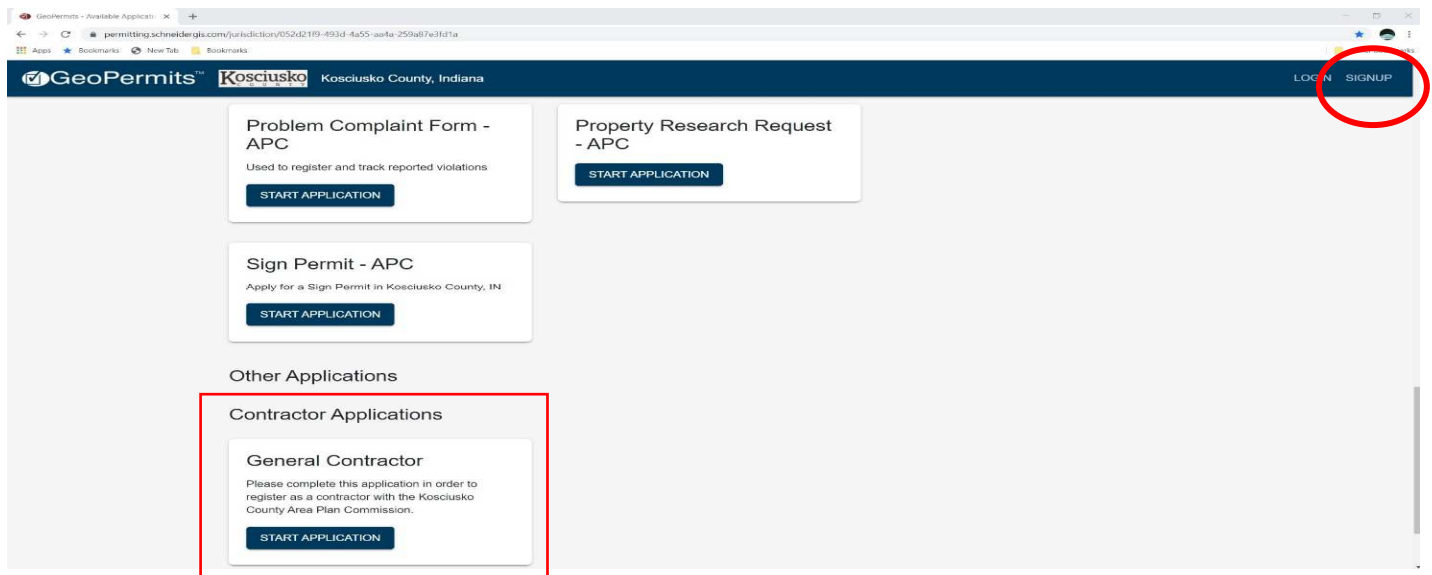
GeoPermits - Available Applicatio ×

permitting.schneidergis.com/jurisdiction/052d21f9-493d-4a55-aa4a-259a87e3fd1a

Apps Bookmarks New Tab Bookmarks

GeoPermits™ Kosciusko COUNTY Kosciusko County, Indiana

LOGIN SIGNUP

Problem Complaint Form - APC

Used to register and track reported violations

START APPLICATION

Property Research Request - APC

START APPLICATION

Sign Permit - APC

Apply for a Sign Permit in Kosciusko County, IN

START APPLICATION

Other Applications

Contractor Applications

General Contractor

Please complete this application in order to register as a contractor with the Kosciusko County Area Plan Commission.

START APPLICATION